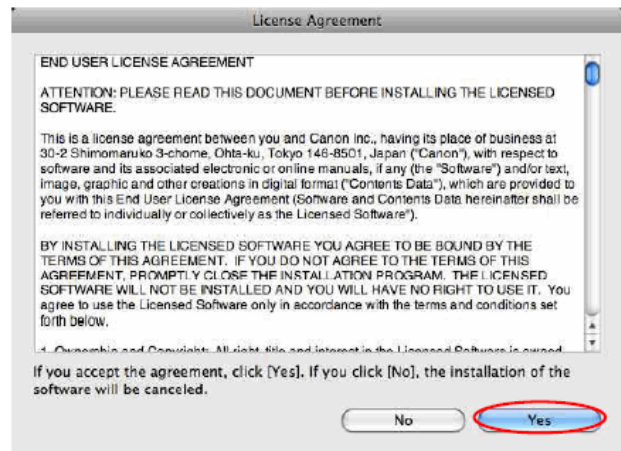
License Agreement

END USER LICENSE AGREEMENT

ATTENTION: PLEASE READ THIS DOCUMENT BEFORE INSTALLING THE LICENSED SOFTWARE.

This is a license agreement between you and Canon Inc., having its place of business at 30-2 Shimomaruko 3-chome, Ohta-ku, Tokyo 146-8501, Japan ("Canon"), with respect to software and its associated electronic or online manuals, if any (the "Software") and/or text, image, graphic and other creations in digital format ("Contents Data"), which are provided to you with this End User License Agreement (Software and Contents Data hereinafter shall be referred to individually or collectively as the Licensed Software").

BY INSTALLING THE LICENSED SOFTWARE YOU AGREE TO BE BOUND BY THE TERMS OF THIS AGREEMENT. IF YOU DO NOT AGREE TO THE TERMS OF THIS AGREEMENT, PROMPTLY CLOSE THE INSTALLATION PROGRAM. THE LICENSED SOFTWARE WILL NOT BE INSTALLED AND YOU WILL HAVE NO RIGHT TO USE IT. You agree to use the Licensed Software only in accordance with the terms and conditions set forth below.

1. Ownership and Copyright: All right, title and interest in the Licensed Software is owned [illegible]

If you accept the agreement, click [Yes]. If you click [No], the installation of the software will be canceled.

No

Yes